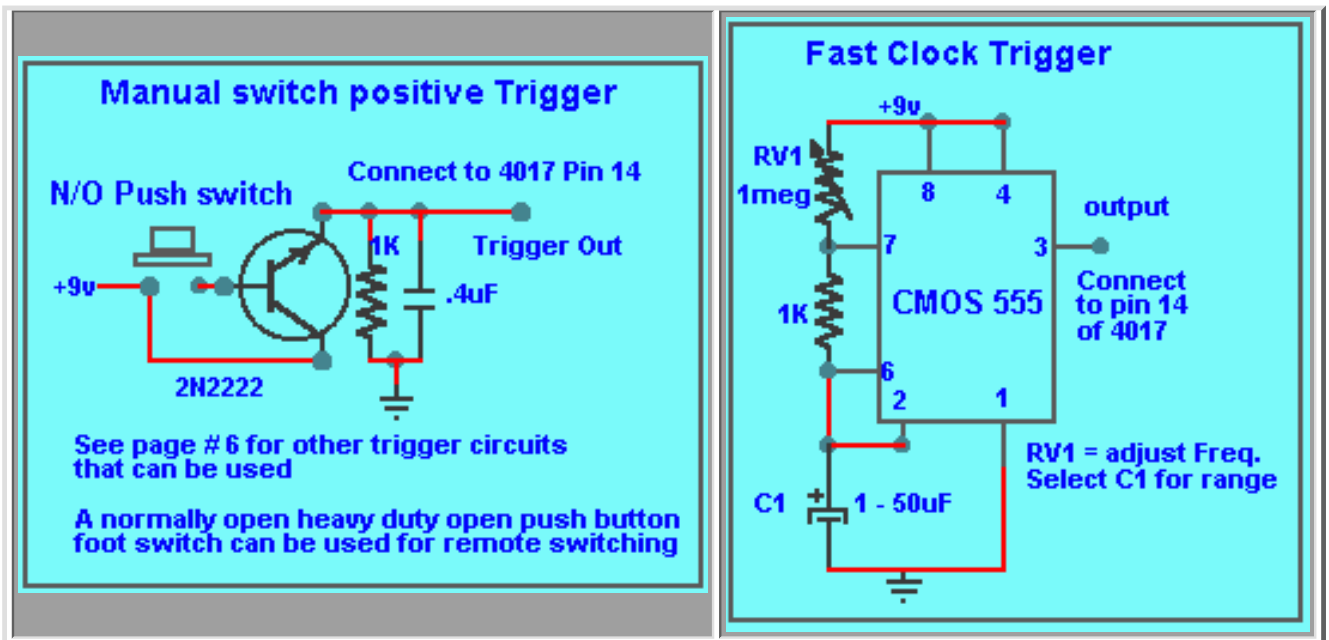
Manual switch positive Trigger

N/O Push switch

Connect to 4017 Pin 14

1K

Trigger Out

+9v

.4uF

2N2222

See page # 6 for other trigger circuits that can be used

A normally open heavy duty open push button foot switch can be used for remote switching

Fast Clock Trigger

+9v

RV1

1meg

8

4

output

7

3

Connect to pin 14 of 4017

CMOS 555

1K

6

2

1

RV1 = adjust Freq.
Select C1 for range

C1

+

1 - 50uF